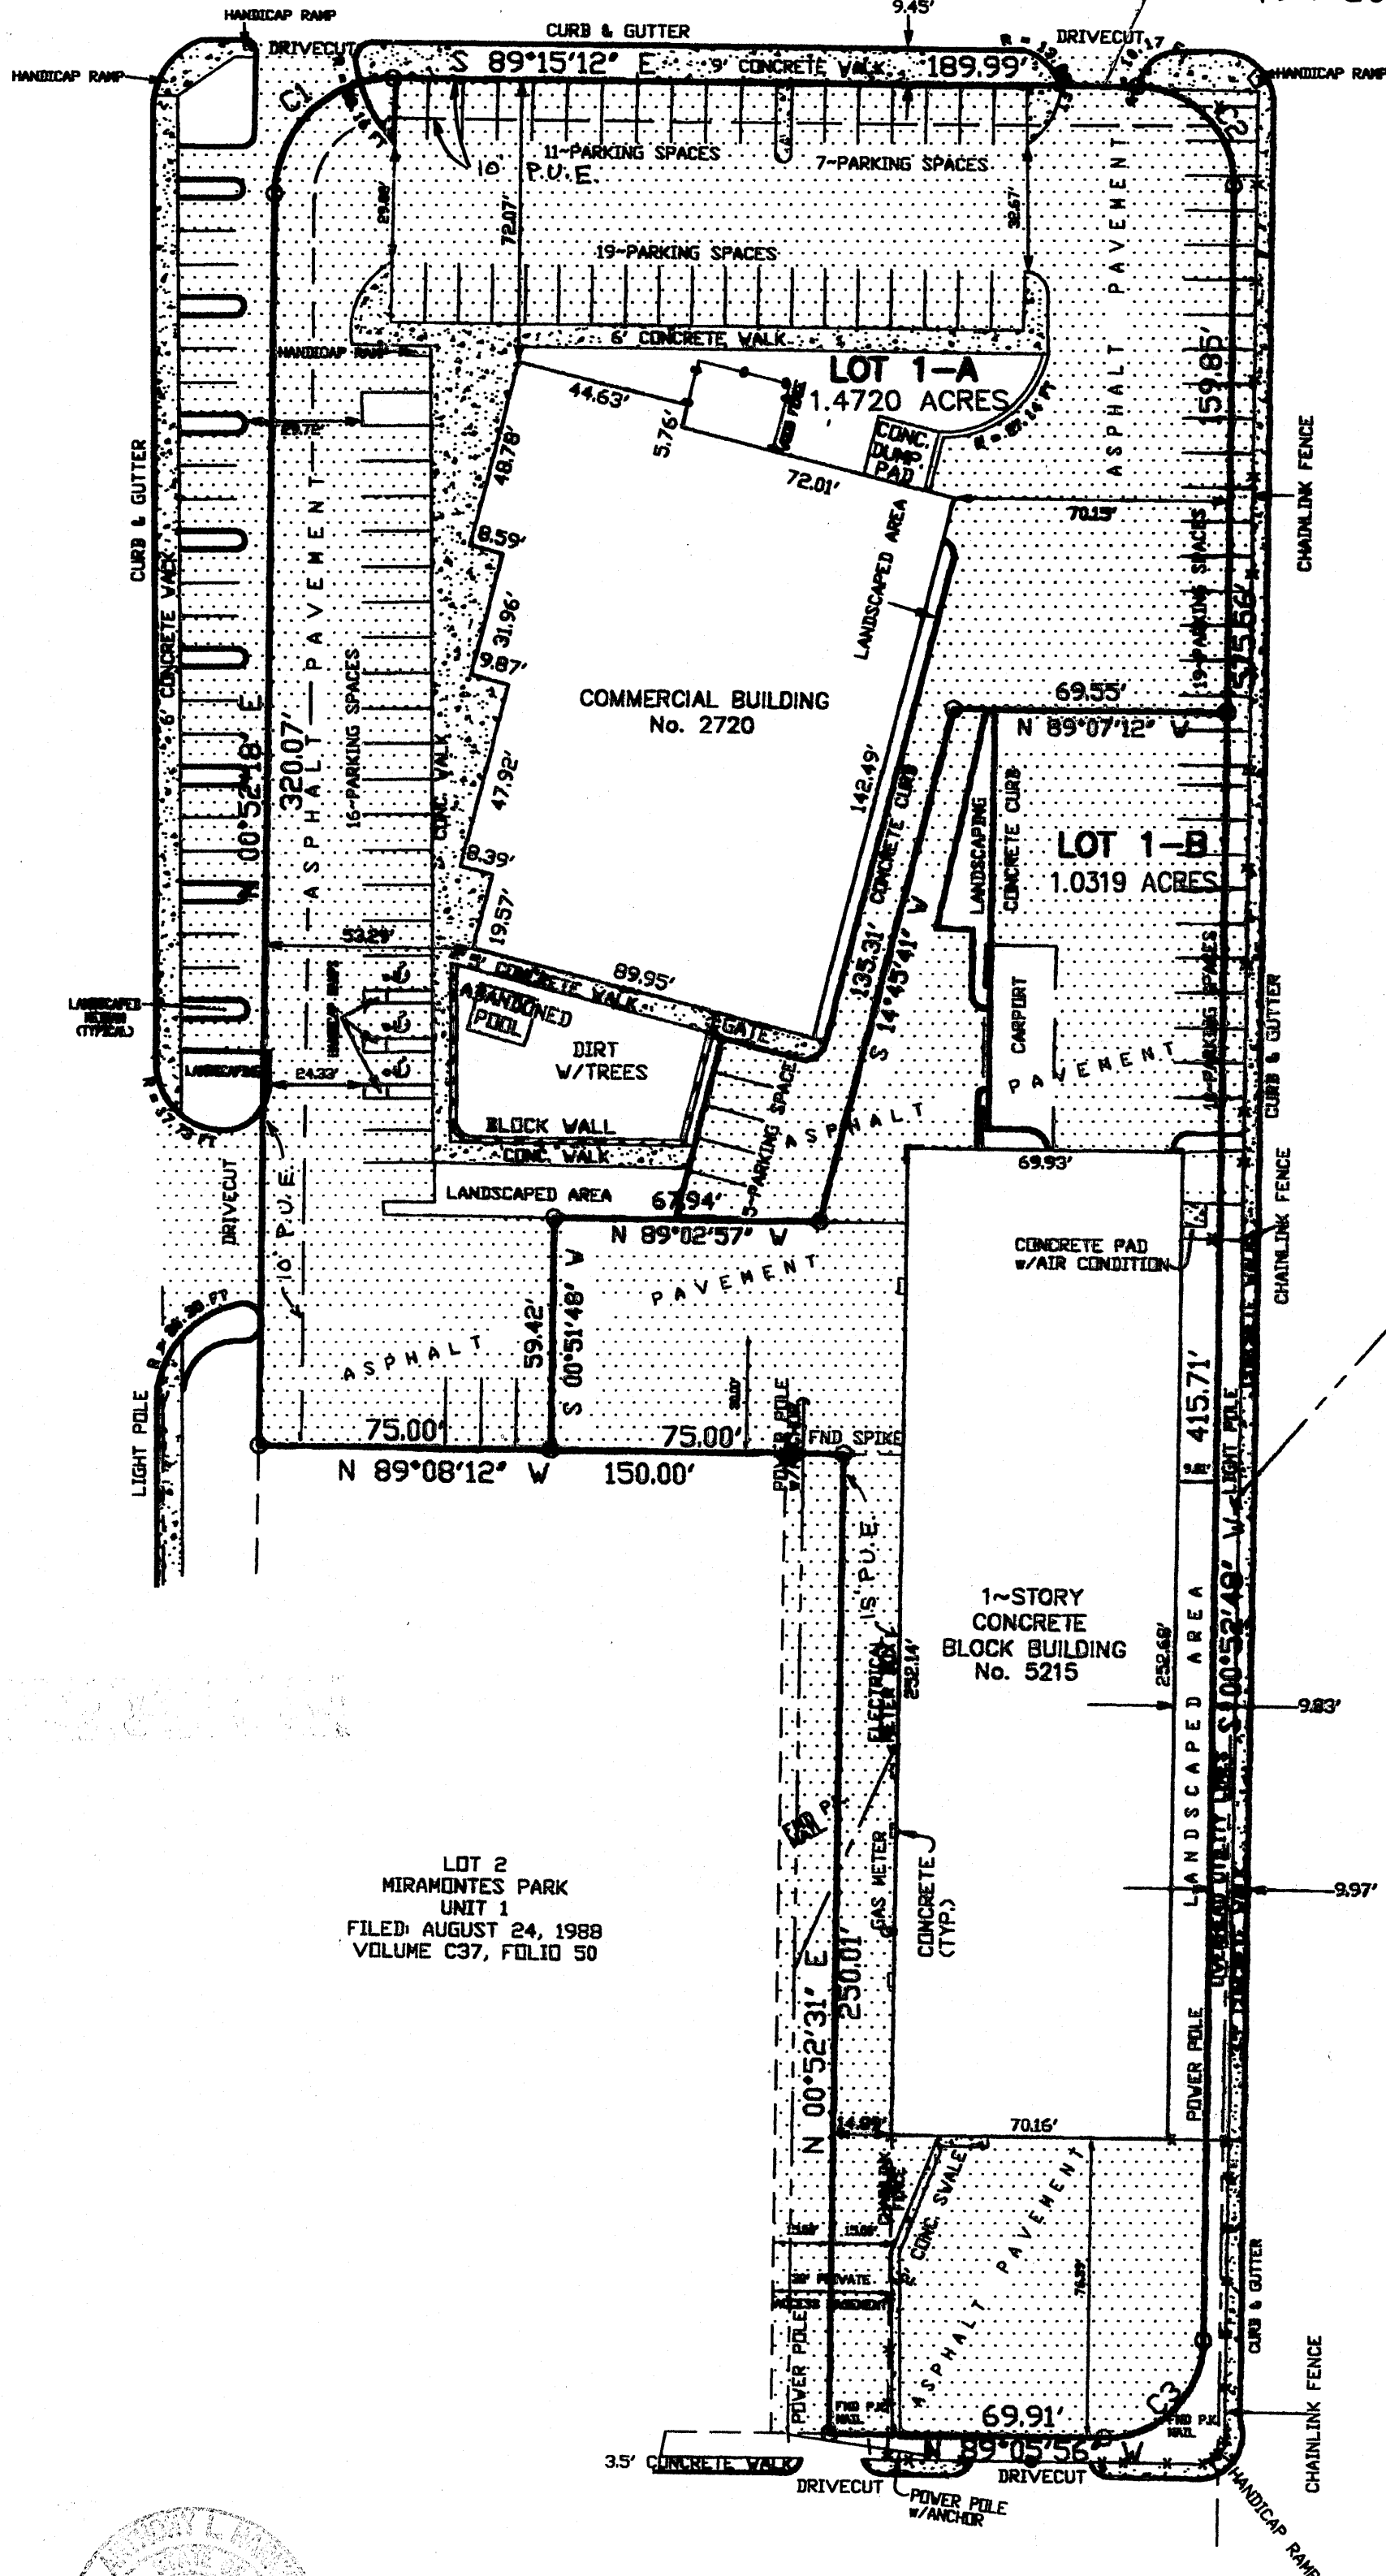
HANDICAP RAMP
9.45'
HANDICAP RAMP
DRIVECUT
CURB & GUTTER
S 89°15'12" E
9' CONCRETE WALK
189.99'
DRIVECUT
HANDICAP RAMP
C1
C2
10' P.U.E.
11~PARKING SPACES
7~PARKING SPACES
72.07'
32.67'
19~PARKING SPACES
6' CONCRETE WALK
HANDICAP RAMP
LOT 1-A
1.4720 ACRES
44.63'
5.76'
48.78'
72.01'
CONC. DUMP PAD
ASPHALT PAVEMENT
159.85'
CHAINLINK FENCE
70.15'
CURB & GUTTER
6' CONCRETE WALK
ASPHALT PAVEMENT
8.59'
31.96'
9.87'
LANDSCAPED AREA
19~PARKING SPACES
575.56'
COMMERCIAL BUILDING
No. 2720
69.55'
N 89°07'12" W
N 00°52'18" E
320.07'
16~PARKING SPACES
CONC. WALK
47.92'
142.49'
CONCRETE CURB
LANDSCAPING
CONCRETE CURB
LOT 1-B
1.0319 ACRES
8.39'
19.57'
53.29'
135.31'
S 14°43'41" W
CONCRETE WALK
89.95'
ABANDONED POOL
DIRT W/TREES
GATE
CARPORT
PAVEMENT
LANDSCAPED MEDIAN (TYPICAL)
LANDSCAPING
24.33'
BLOCK WALL
CONC. WALK
3~PARKING SPACE
ASPHALT
10~PARKING SPACES
CURB & GUTTER
69.93'
DRIVECUT
10' P.U.E.
LANDSCAPED AREA
67.94'
N 89°02'57" W
CONCRETE PAD w/AIR CONDITION
CHAINLINK FENCE
PAVEMENT
ASPHALT
59.42'
S 00°51'48" W
415.71'
LIGHT POLE
75.00'
75.00'
POWER POLE
FND SPIKE
N 89°08'12" W
150.00'
15' P.U.E.
1~STORY CONCRETE BLOCK BUILDING No. 5215
ELECTRICAL METER BOX
252.14'
252.68'
LANDSCAPED AREA
S 00°52'49" W
9.83'
GAS METER
CONCRETE (TYP.)
9.97'
LOT 2
MIRAMONTES PARK
UNIT 1
FILED: AUGUST 24, 1988
VOLUME C37, FOLIO 50
N 00°52'31" E
250.01'
POWER POLE
14.99'
70.16'
CONC. SVALE
ASPHALT PAVEMENT
30' PRIVATE ACCESS EASEMENT
CURB & GUTTER
CHAINLINK FENCE
POWER POLE
C3
69.91'
N 89°05'56" W
3.5' CONCRETE WALK
DRIVECUT
POWER POLE W/ANCHOR
DRIVECUT
HANDICAP RAMP